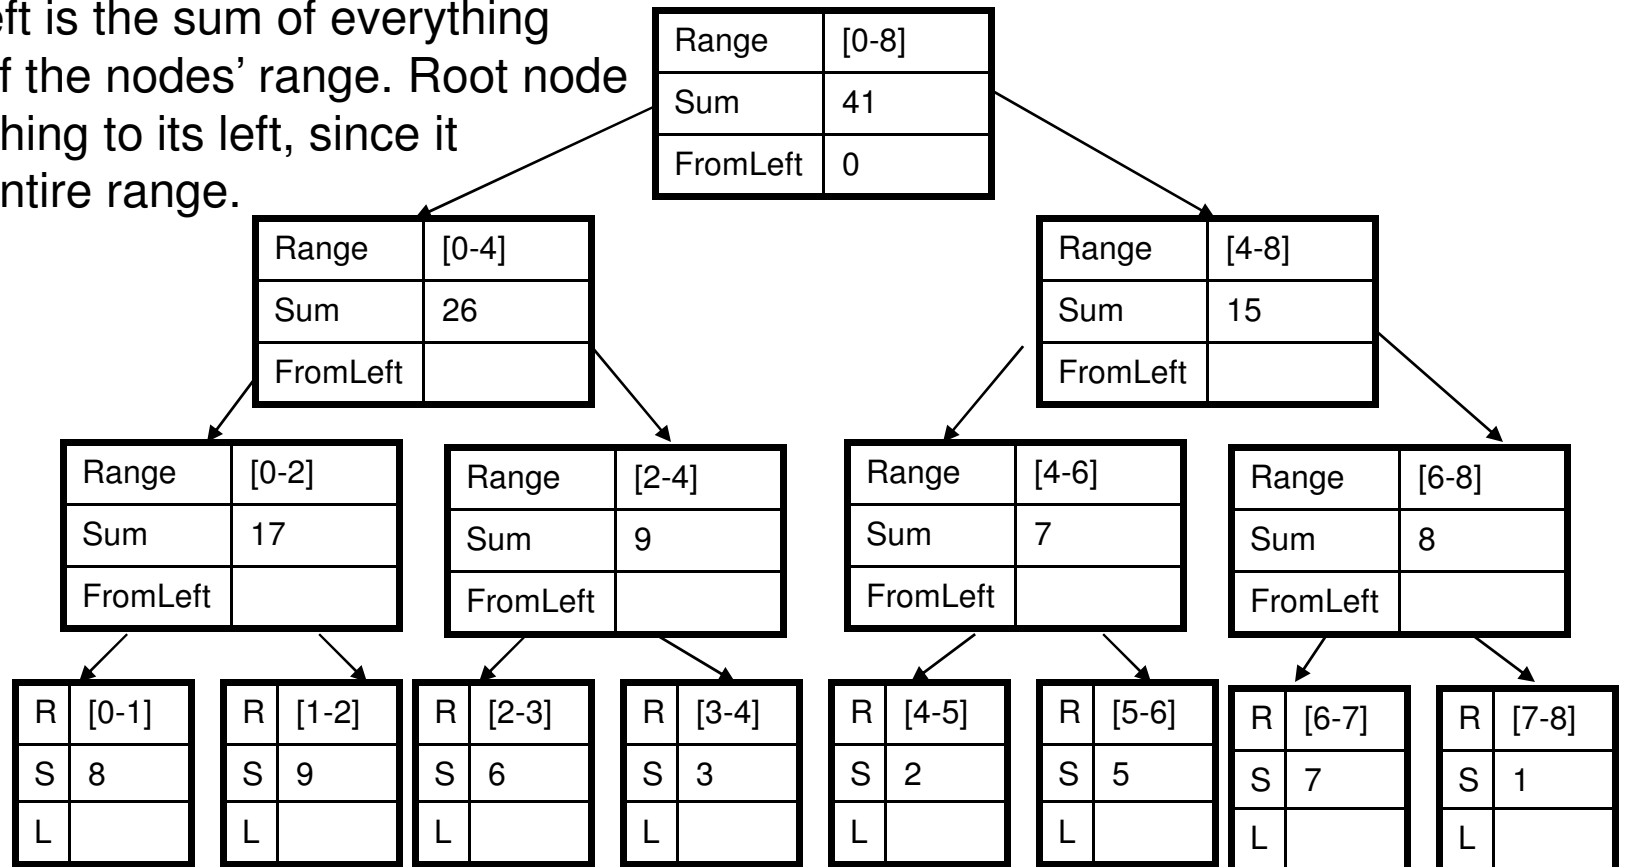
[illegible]eft is the sum of everything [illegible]f the nodes' range. Root node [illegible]hing to its left, since it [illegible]ntire range.

| Range | [0-8] |
|---|---|
| Sum | 41 |
| FromLeft | 0 |

| Range | [0-4] |
|---|---|
| Sum | 26 |
| FromLeft | |

| Range | [4-8] |
|---|---|
| Sum | 15 |
| FromLeft | |

| Range | [0-2] |
|---|---|
| Sum | 17 |
| FromLeft | |

| Range | [2-4] |
|---|---|
| Sum | 9 |
| FromLeft | |

| Range | [4-6] |
|---|---|
| Sum | 7 |
| FromLeft | |

| Range | [6-8] |
|---|---|
| Sum | 8 |
| FromLeft | |

| R | [0-1] |
|---|---|
| S | 8 |
| L | |

| R | [1-2] |
|---|---|
| S | 9 |
| L | |

| R | [2-3] |
|---|---|
| S | 6 |
| L | |

| R | [3-4] |
|---|---|
| S | 3 |
| L | |

| R | [4-5] |
|---|---|
| S | 2 |
| L | |

| R | [5-6] |
|---|---|
| S | 5 |
| L | |

| R | [6-7] |
|---|---|
| S | 7 |
| L | |

| R | [7-8] |
|---|---|
| S | 1 |
| L | |